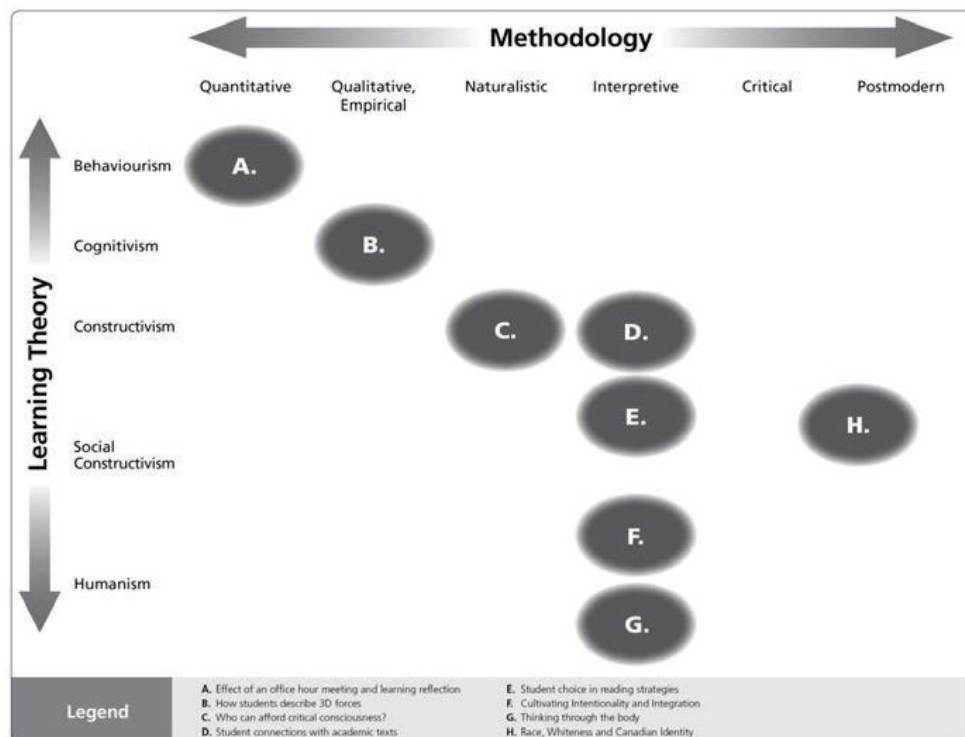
Methodology

Quantitative
Qualitative, Empirical
Naturalistic
Interpretive
Critical
Postmodern

Learning Theory

Behaviourism
Cognitivism
Constructivism
Social Constructivism
Humanism

A.
B.
C.
D.
E.
H.
F.
G.

Legend

A. Effect of an office hour meeting and learning reflection
B. How students describe 3D forces
C. Who can afford critical consciousness?
D. Student connections with academic texts

E. Student choice in reading strategies
F. Cultivating Intentionality and Integration
G. Thinking through the body
H. Race, Whiteness and Canadian Identity